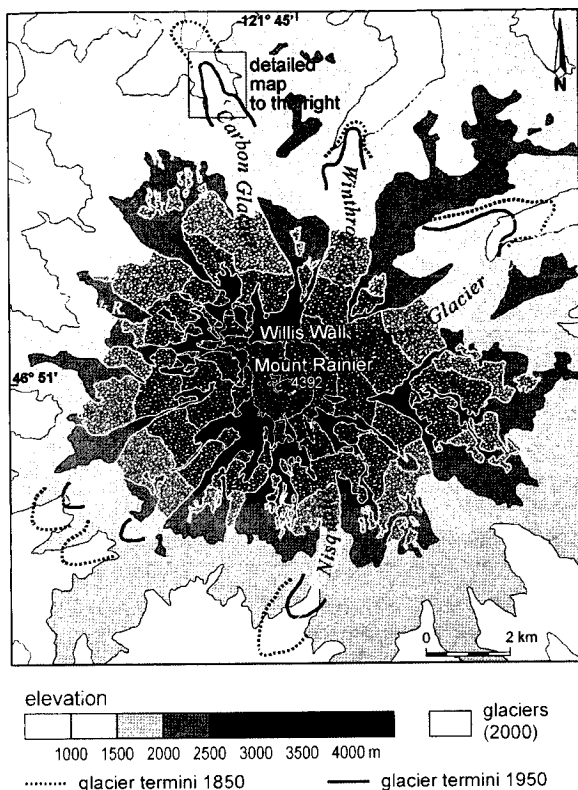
121° 45'

detailed map to the right

N

Carbon Glac

Winthro

Glacier

Willis Wall

Mount Rainier

4392

46° 51'

Nisq

0

2 km

elevation

1000 1500 2000 2500 3000 3500 4000 m

glaciers (2000)

glacier termini 1850

glacier termini 1950